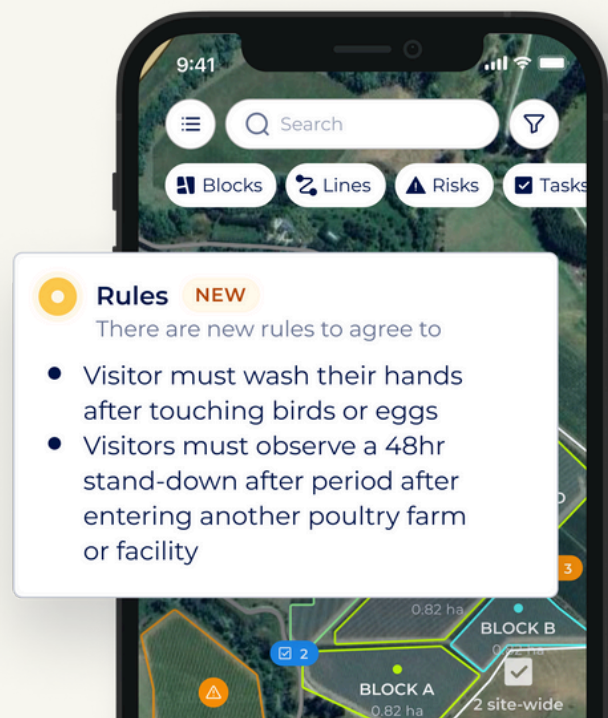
9:41

Search

Blocks
Lines
Risks
Tasks

Rules NEW
There are new rules to agree to

- Visitor must wash their hands after touching birds or eggs
- Visitors must observe a 48hr stand-down after period after entering another poultry farm or facility

3
0.82 ha
BLOCK B
2
BLOCK A
0.82 ha
2 site-wide